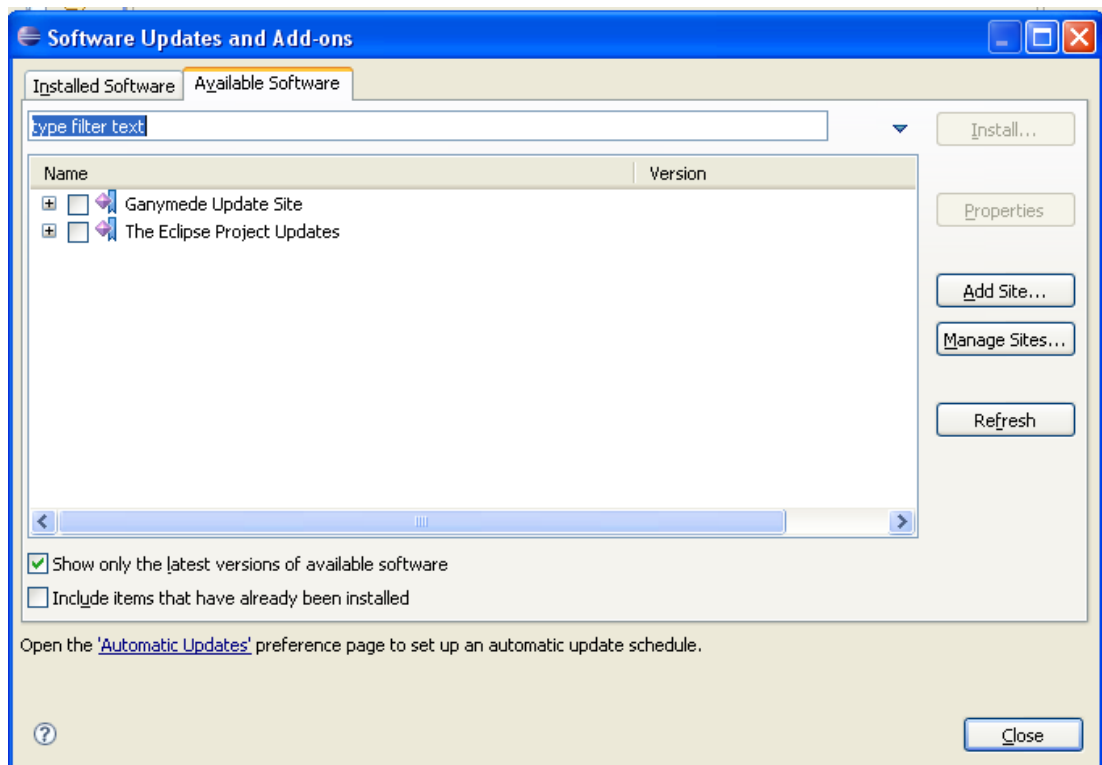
Software Updates and Add-ons

Installed Software
Available Software

type filter text

Install...

| Name | Version |
|---|---|
| Ganymede Update Site | |
| The Eclipse Project Updates | |

Properties

Add Site...

Manage Sites...

Refresh

Show only the latest versions of available software

Include items that have already been installed

Open the 'Automatic Updates' preference page to set up an automatic update schedule.

?

Close